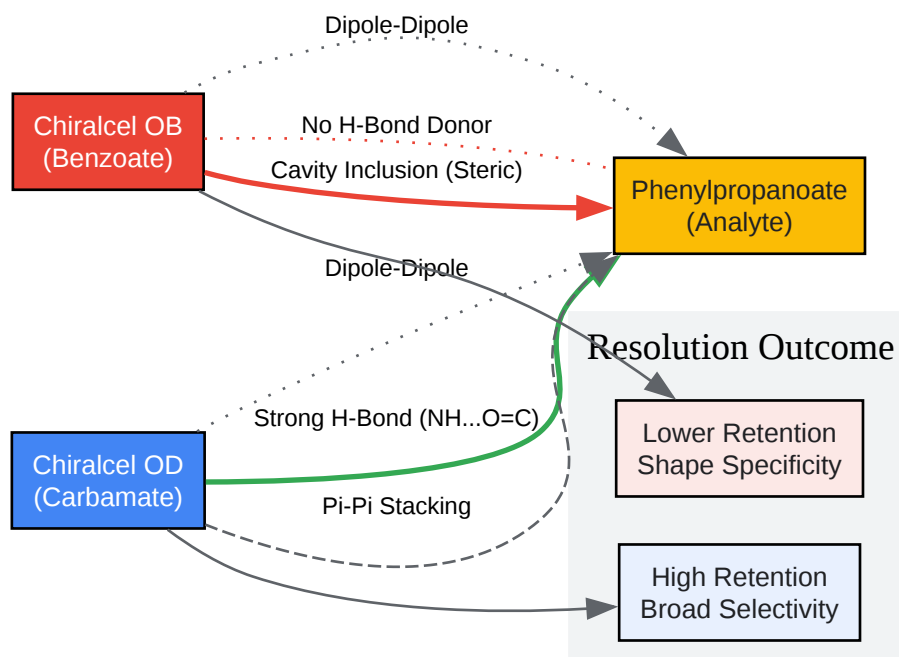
Dipole-Dipole

Chiralcel OB (Benzoate)

No H-Bond Donor

Cavity Inclusion (Steric)

Phenylpropanoate (Analyte)

Dipole-Dipole

Resolution Outcome

Strong H-Bond (NH...O=C)

Lower Retention Shape Specificity

Chiralcel OD (Carbamate)

Pi-Pi Stacking

High Retention Broad Selectivity